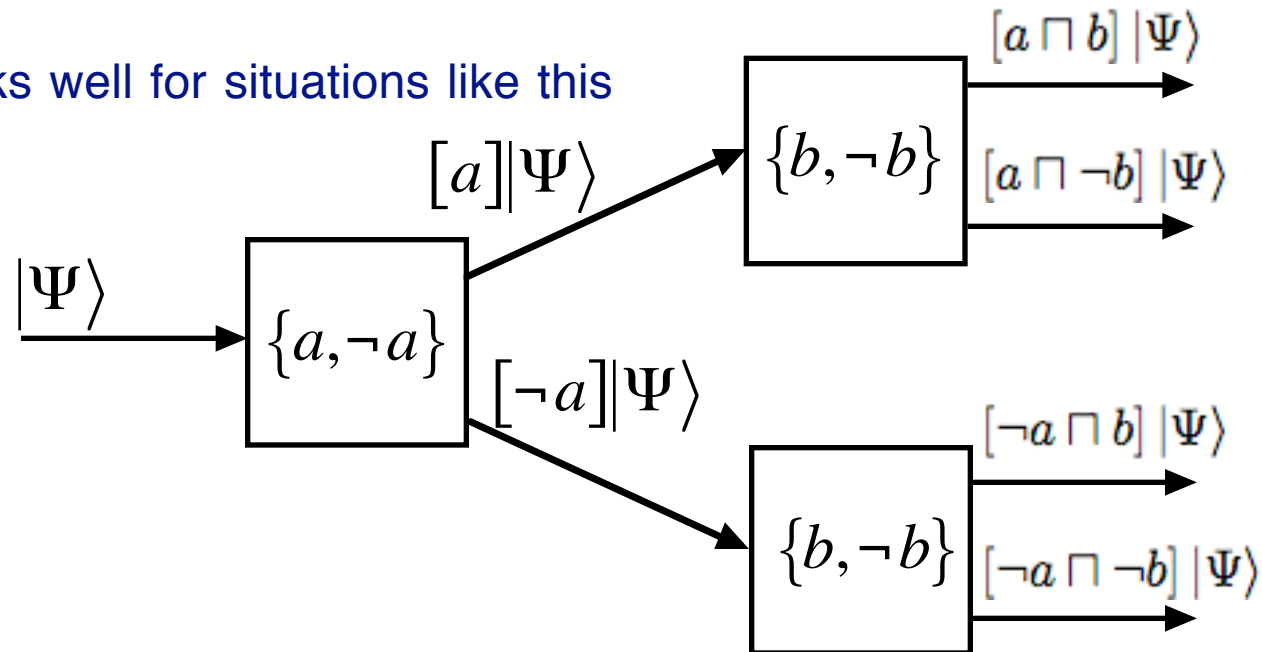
ks well for situations like this

$[a \sqcap b] |\Psi\rangle$

$\{b, \neg b\}$

$[a \sqcap \neg b] |\Psi\rangle$

$[a]|\Psi\rangle$

$|\Psi\rangle$

$\{a, \neg a\}$

$[\neg a]|\Psi\rangle$

$[\neg a \sqcap b] |\Psi\rangle$

$\{b, \neg b\}$

$[\neg a \sqcap \neg b] |\Psi\rangle$